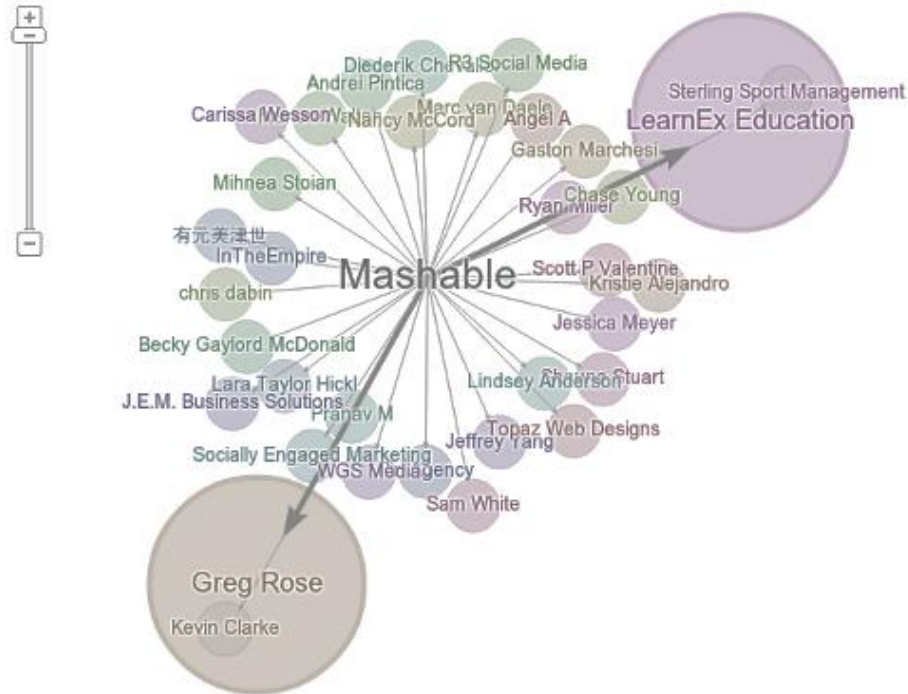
+
−
−
Diederik Chevalier
R3 Social Media
Andrei Pintica
Carissa Wesson
Nancy McCord
Marc van Daele
Angel A
Sterling Sport Management
LearnEx Education
Gaston Marchesi
Mihnea Stoian
Chase Young
Ryan Miller
有元美津世
InTheEmpire
Mashable
Scott P Valentine
Kristie Alejandro
chris dabin
Jessica Meyer
Becky Gaylord McDonald
Lara Taylor Hickl
Lindsey Anderson
Shanna Stuart
J.E.M. Business Solutions
Pranav M
Topaz Web Designs
Jeffrey Yang
Socially Engaged Marketing
WGS Mediagency
Sam White
Greg Rose
Kevin Clarke